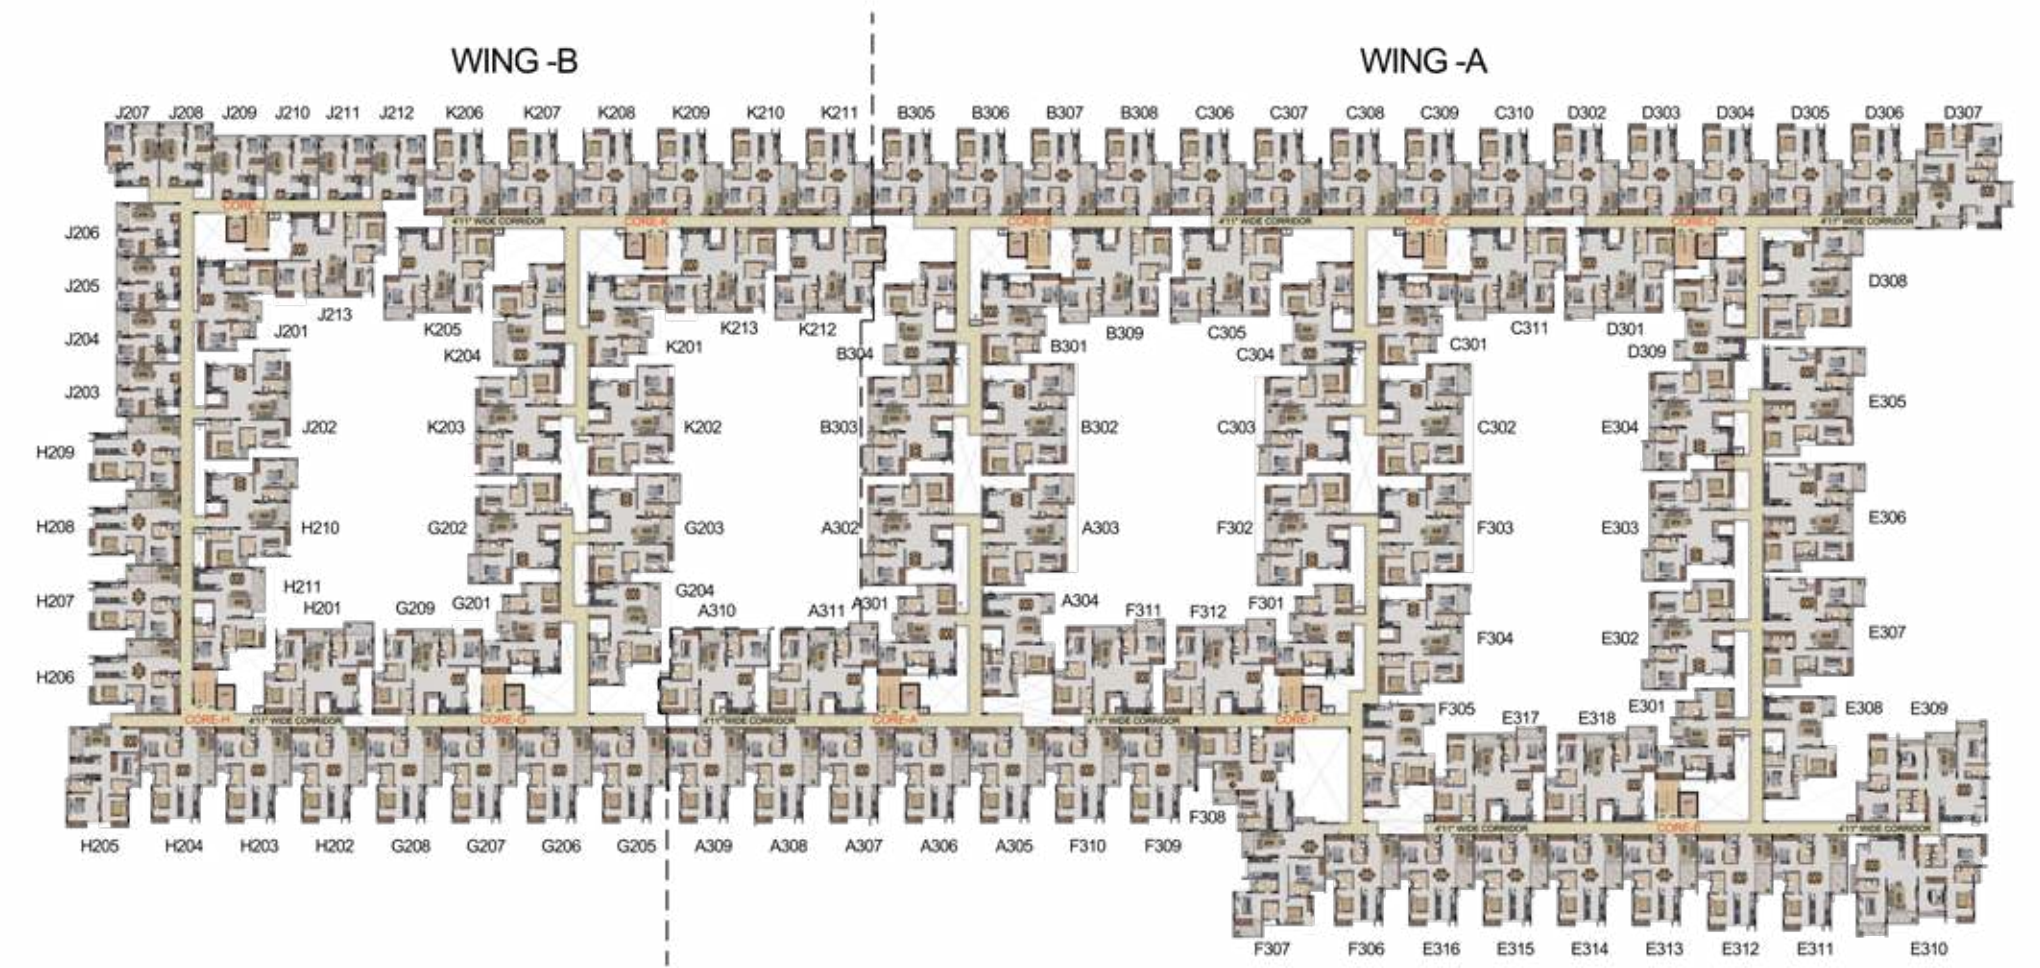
WING -B

WING -A

J207 J208 J209 J210 J211 J212 K206 K207 K208 K209 K210 K211 B305 B306 B307 B308 C306 C307 C308 C309 C310 D302 D303 D304 D305 D306 D307

CORE-J
4'11" WIDE CORRIDOR
CORE-K
CORE-B
4'11" WIDE CORRIDOR
CORE-C
CORE-D
4'11" WIDE CORRIDOR

J206
J205
J204
J203
J213
J201
K205
K204
K213
K212
K201
B304
B309
B301
C305
C304
C311
C301
D301
D309
D308
J202
K203
K202
B303
B302
C303
C302
E304
E305
H209
H208
H210
G202
G203
A302
A303
F302
F303
E303
E306
H207
H211
H201
G209
G201
G204
A310
A311
A301
A304
F311
F312
F301
F304
E302
E307
H206
E301
F305
E317
E318
E308
E309

CORE-H
4'11" WIDE CORRIDOR
CORE-G
4'11" WIDE CORRIDOR
CORE-A
4'11" WIDE CORRIDOR
CORE-F
4'11" WIDE CORRIDOR
CORE-E
4'11" WIDE CORRIDOR

F308

H205 H204 H203 H202 G208 G207 G206 G205 A309 A308 A307 A306 A305 F310 F309

F307 F306 E316 E315 E314 E313 E312 E311 E310